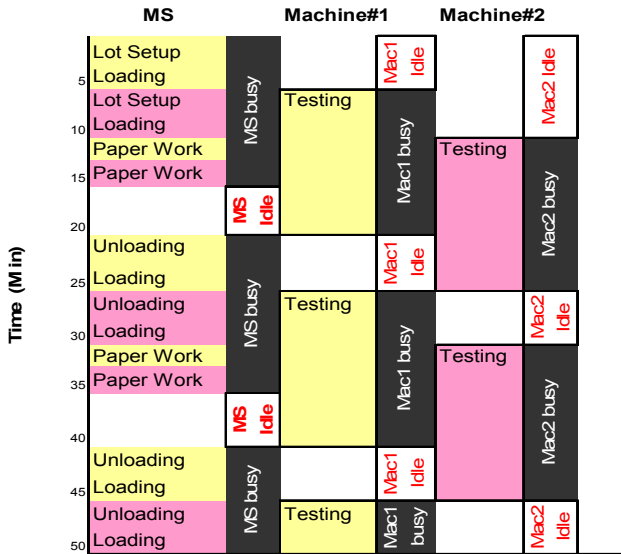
MS
Machine#1
Machine#2

Time (Min)

5
10
15
20
25
30
35
40
45
50

Lot Setup
Loading
Lot Setup
Loading
Paper Work
Paper Work
Unloading
Loading
Unloading
Loading
Paper Work
Paper Work
Unloading
Loading
Unloading
Loading

MS busy
MS Idle
MS busy
MS Idle
MS busy

Mac1 Idle
Testing
Mac1 busy
Mac1 Idle
Testing
Mac1 busy
Mac1 Idle
Testing
Mac1 busy

Mac2 Idle
Testing
Mac2 busy
Mac2 Idle
Testing
Mac2 busy
Mac2 Idle